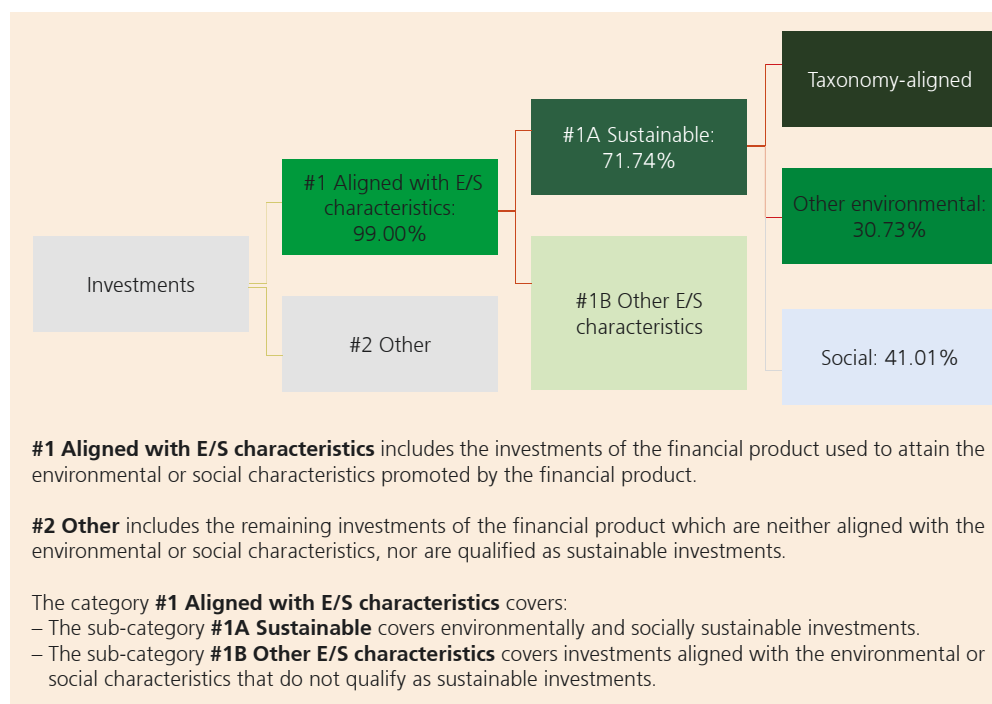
Investments

#1 Aligned with E/S characteristics: 99.00%

#2 Other

#1A Sustainable: 71.74%

#1B Other E/S characteristics

Taxonomy-aligned

Other environmental: 30.73%

Social: 41.01%

**#1 Aligned with E/S characteristics** includes the investments of the financial product used to attain the environmental or social characteristics promoted by the financial product.

**#2 Other** includes the remaining investments of the financial product which are neither aligned with the environmental or social characteristics, nor are qualified as sustainable investments.

The category **#1 Aligned with E/S characteristics** covers:
– The sub-category **#1A Sustainable** covers environmentally and socially sustainable investments.
– The sub-category **#1B Other E/S characteristics** covers investments aligned with the environmental or social characteristics that do not qualify as sustainable investments.